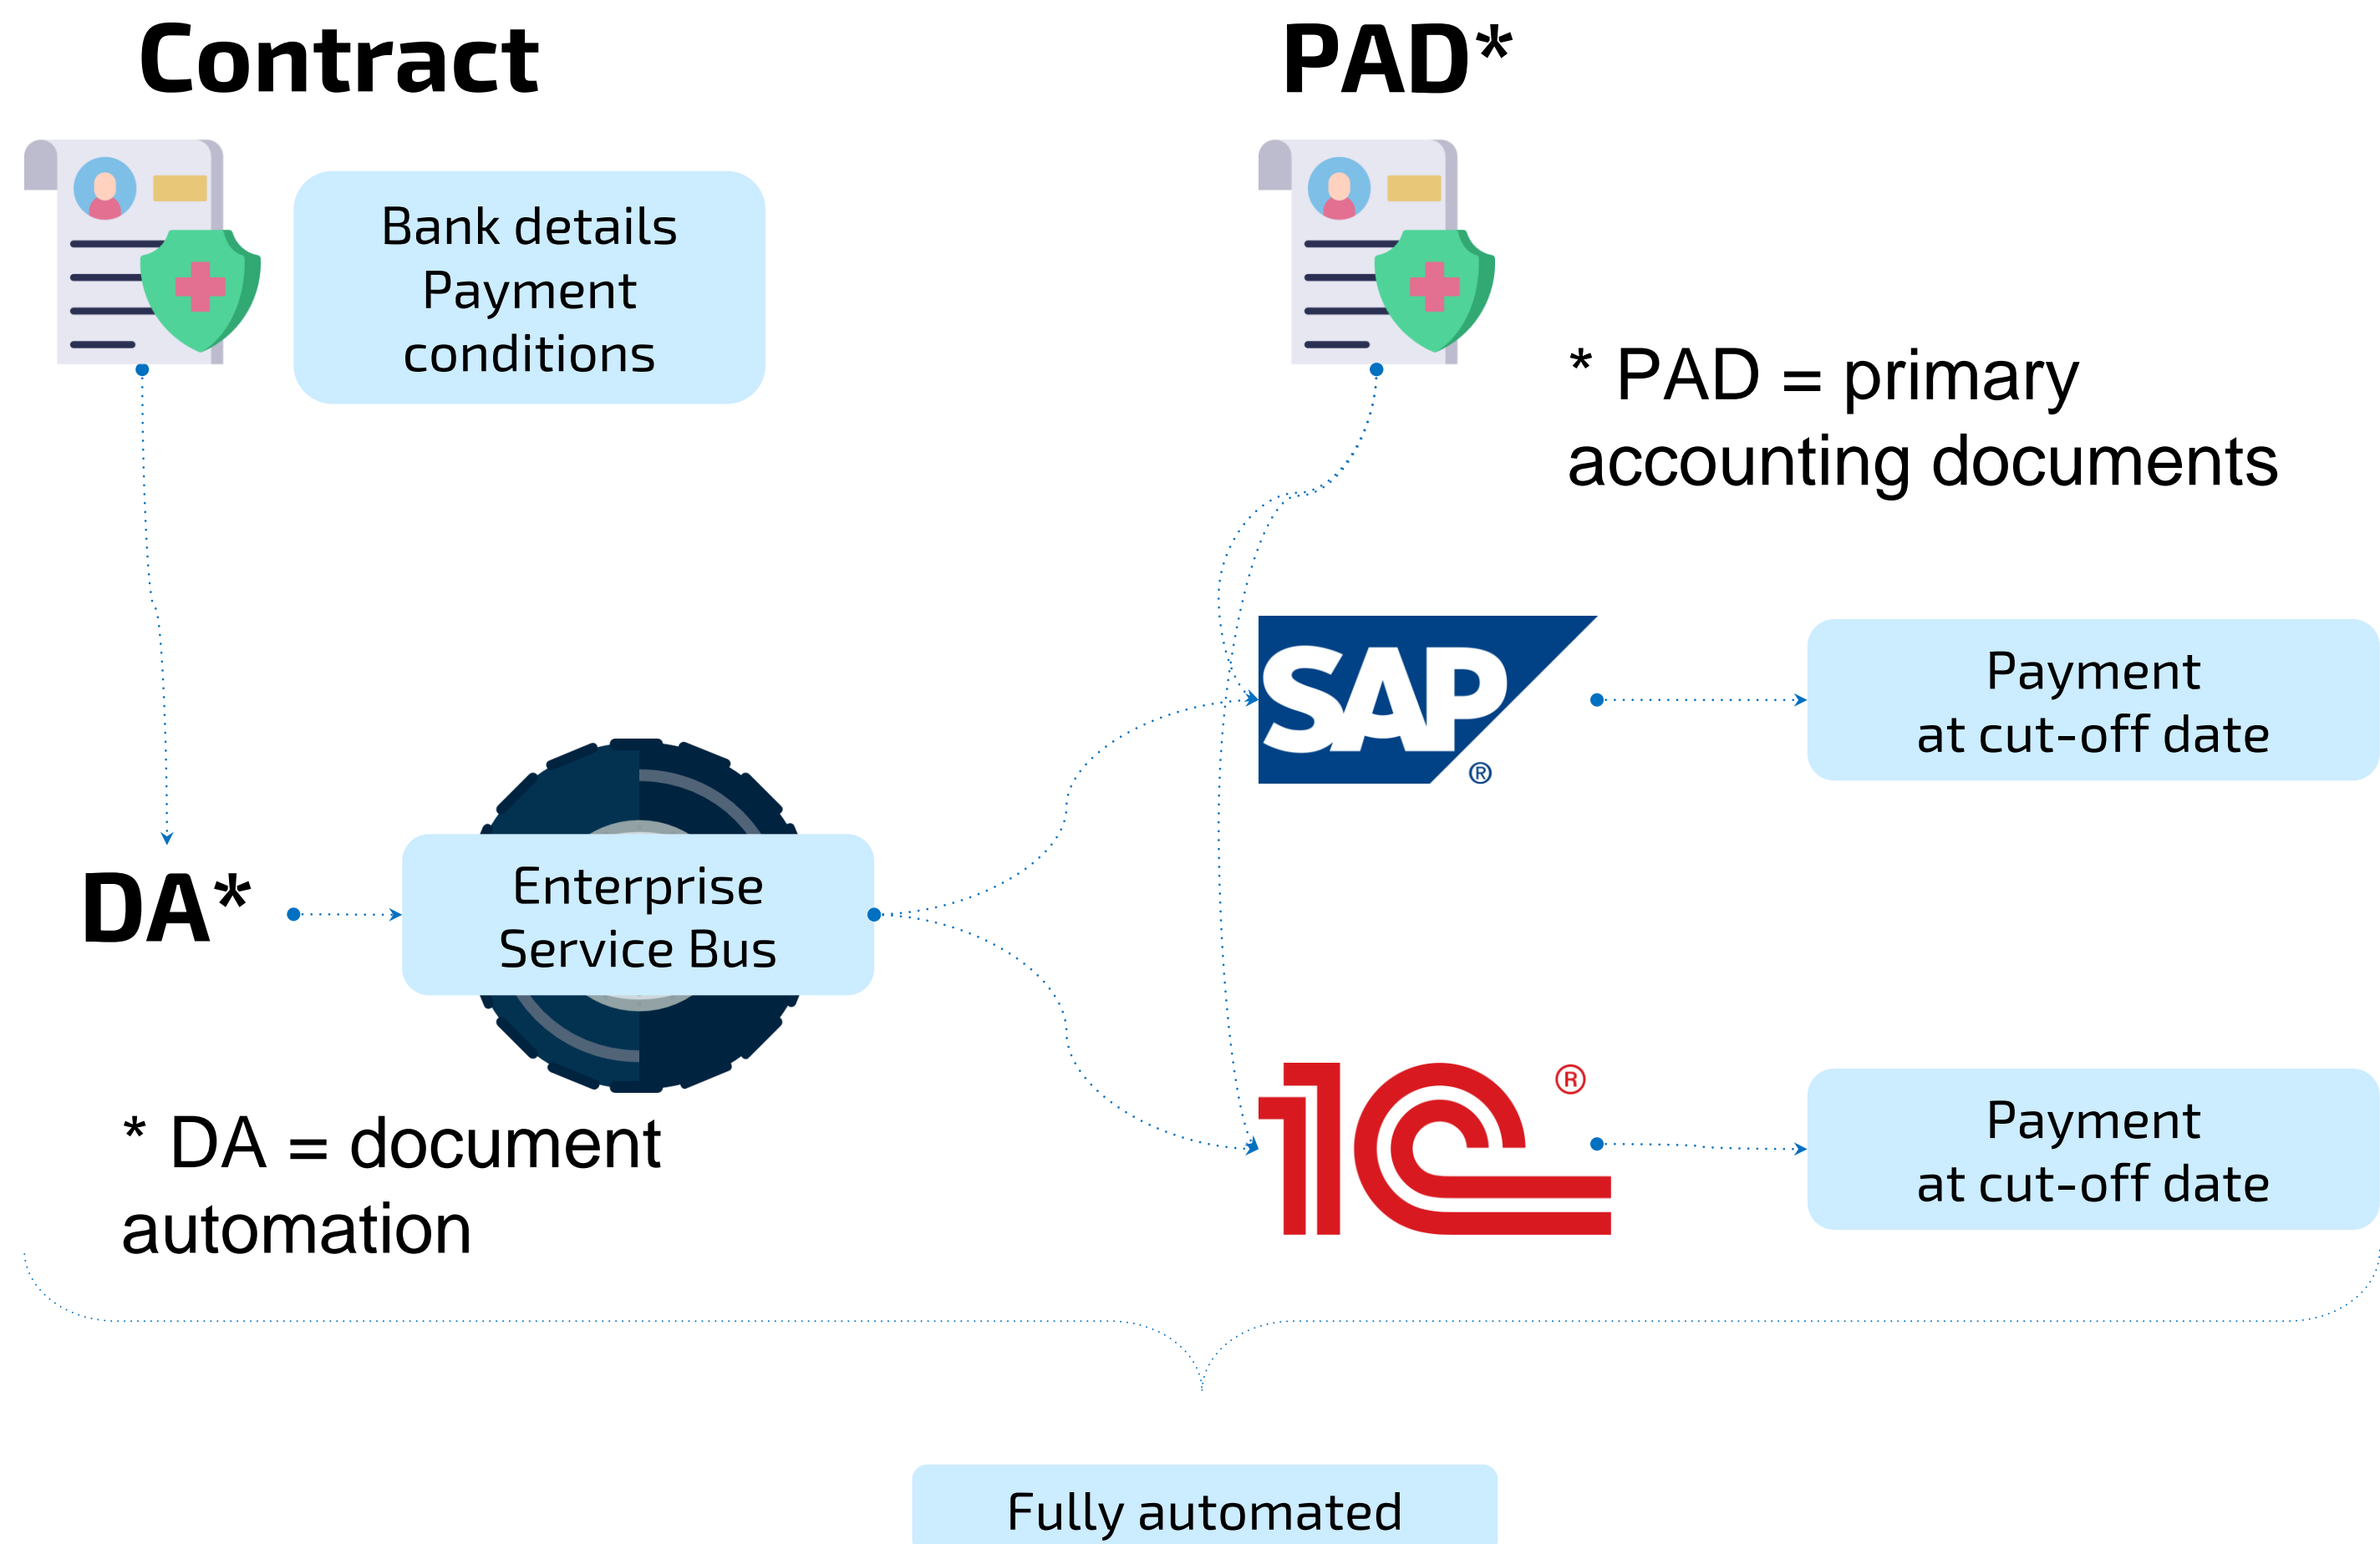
Contract

Bank details
Payment
conditions

PAD*

* PAD = primary accounting documents

SAP®

Payment
at cut-off date

DA*

Enterprise
Service Bus

* DA = document automation

1C®

Payment
at cut-off date

Fully automated